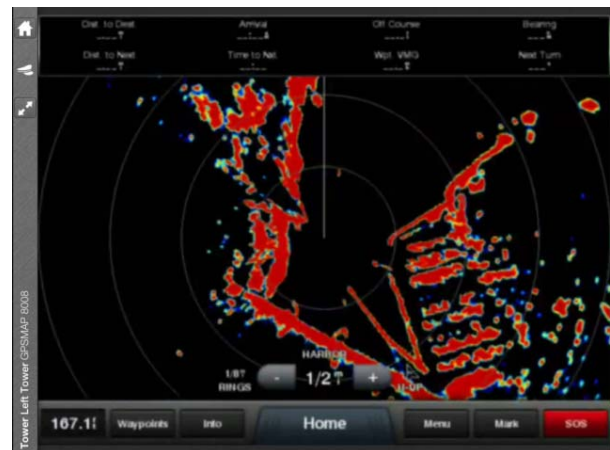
Dist. to Dest
---.-
Arrival
--:--
Off Course
---.-
Bearing
---°
Dist. to Next
---.-
Time to Nxt
--:--
Wpt. VMG
---.-
Next Turn
---°

HARBOR
1/8°
RINGS
-
1/2
+
H-UP

Tower Left Tower GPSMAP 8008

167.1
Waypoints
Info
Home
Menu
Mark
SOS